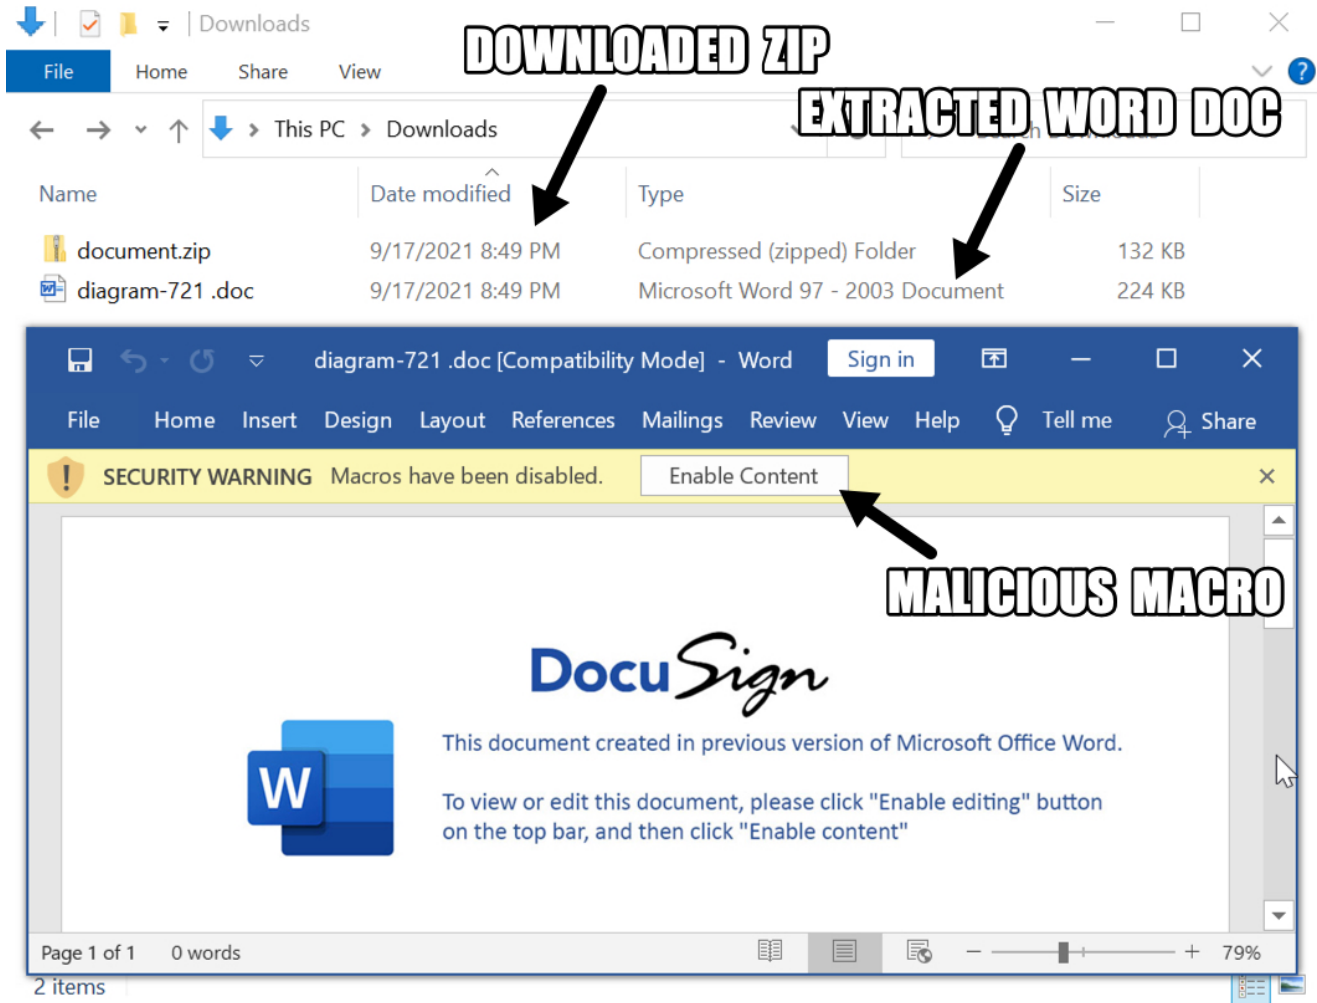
Downloads

DOWNLOADED ZIP

File Home Share View

EXTRACTED WORD DOC

This PC > Downloads

| Name | Date modified | Type | Size |
|---|---|---|---|
| document.zip | 9/17/2021 8:49 PM | Compressed (zipped) Folder | 132 KB |
| diagram-721 .doc | 9/17/2021 8:49 PM | Microsoft Word 97 - 2003 Document | 224 KB |

diagram-721 .doc [Compatibility Mode] - Word Sign in

File Home Insert Design Layout References Mailings Review View Help Tell me Share

SECURITY WARNING Macros have been disabled. Enable Content

MALICIOUS MACRO

DocuSign

W

This document created in previous version of Microsoft Office Word.

To view or edit this document, please click "Enable editing" button on the top bar, and then click "Enable content"

Page 1 of 1 0 words 79%

2 items